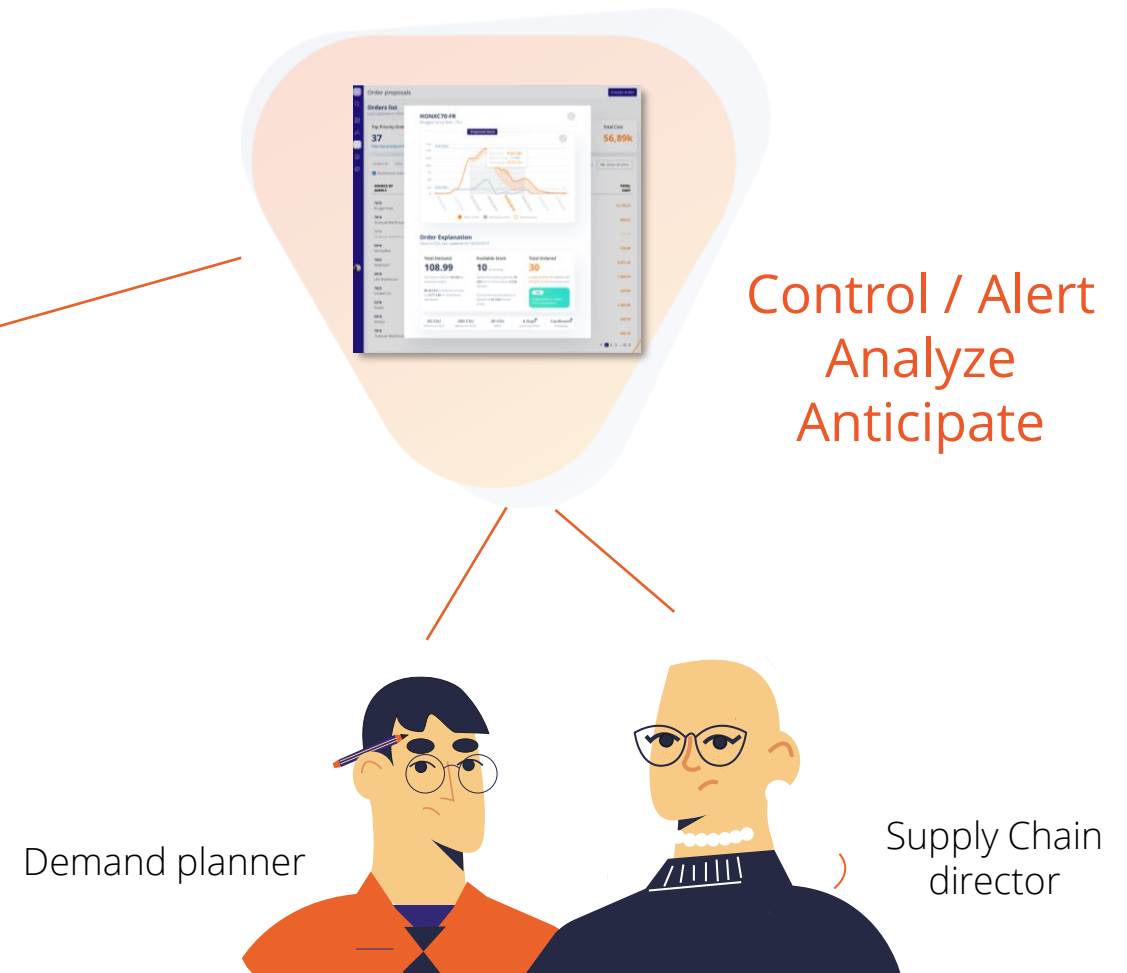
Order proposals

Orders list

Top Priority Orders

37

HONXC70-FR

Total Cost

56,89k

Order Explanation

Total Demand

108.99

Available Stock

10

Total Ordered

30

Control / Alert
Analyze
Anticipate

Demand planner

Supply Chain
director